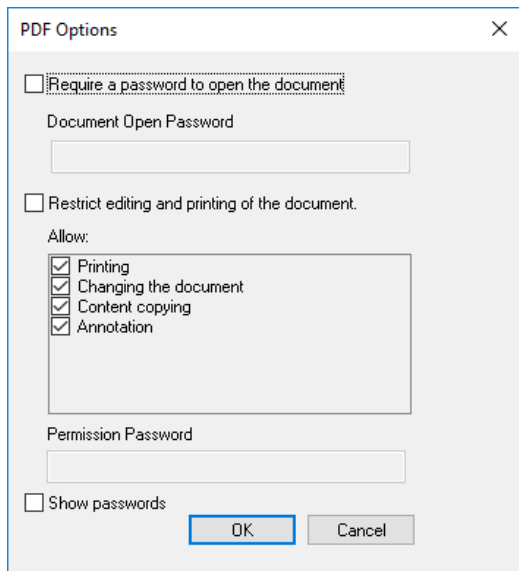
PDF Options

Require a password to open the document

Document Open Password

Restrict editing and printing of the document.

Allow:

Printing
Changing the document
Content copying
Annotation

Permission Password

Show passwords

OK

Cancel